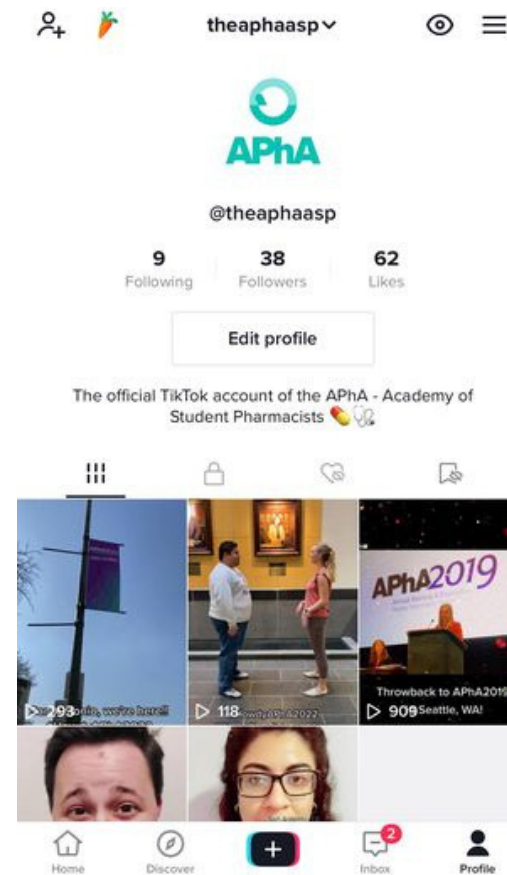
theaphaasp

APhA

@theaphaasp

9 Following
38 Followers
62 Likes

Edit profile

The official TikTok account of the APhA - Academy of Student Pharmacists 💊🩺

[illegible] we're here!!
93

118 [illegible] 2022

APhA2019
Throwback to APhA2019 Seattle, WA!
909

Home
Discover
+
2
Inbox
Profile